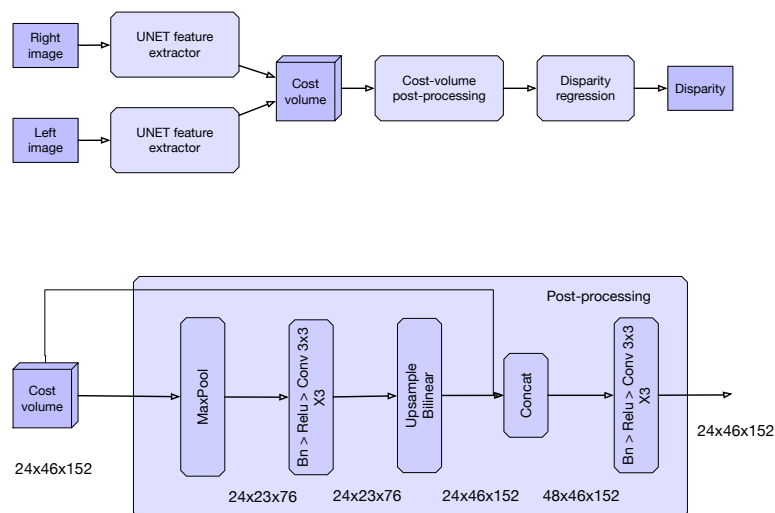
Right image

UNET feature extractor

Left image

UNET feature extractor

Cost volume

Cost-volume post-processing

Disparity regression

Disparity

Post-processing

Cost volume

24x46x152

MaxPool

Bn > Relu > Conv 3x3 X3

Upsample Bilinear

Concat

Bn > Relu > Conv 3x3 X3

24x46x152

24x23x76

24x23x76

24x46x152

48x46x152